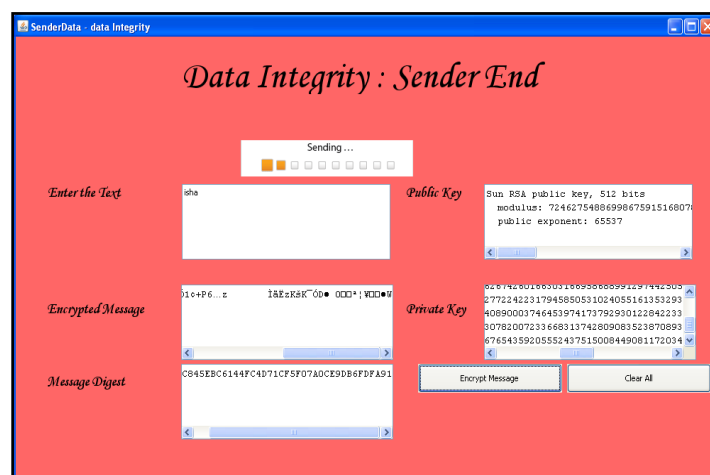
SenderData - data Integrity

Data Integrity : Sender End

Sending ...

Enter the Text

isha

Public Key

Sun RSA public key, 512 bits
modulus: 724627548869986759151680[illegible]
public exponent: 65537

Encrypted Message

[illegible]1c+P6...z ÌãËzKšK¯ÓD● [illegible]

Private Key

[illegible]
27722422317945850531024055161353293
408900037464539741737929301228422333
307820072336683137428090835238708930
676543592055524375150084490811720340

Message Digest

C845EBC6144FC4D71CF5F07A0CE9DB6FDFA91

Encrypt Message

Clear All